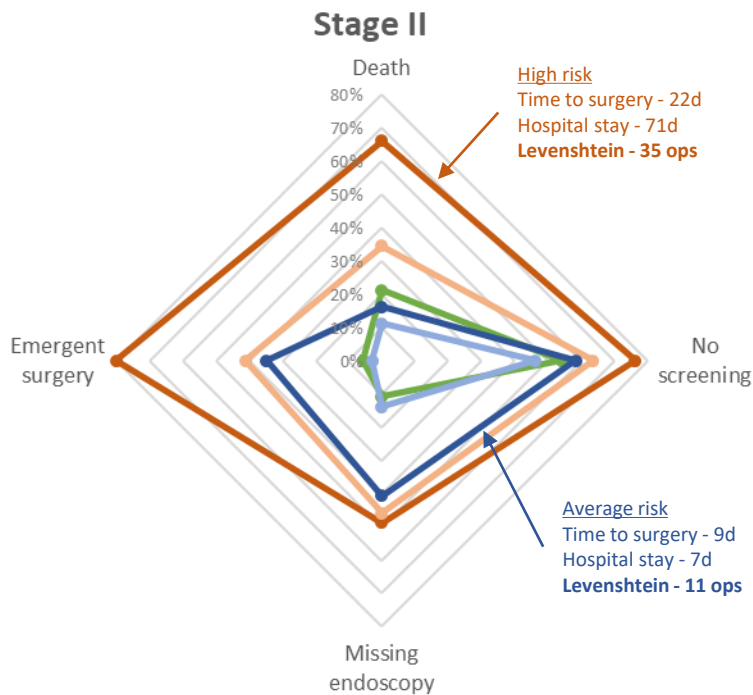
Stage II

Death

80%
70%
60%
50%
40%
30%
20%
10%
0%

High risk
Time to surgery - 22d
Hospital stay - 71d
**Levenshtein - 35 ops**

Emergent surgery

No screening

Average risk
Time to surgery - 9d
Hospital stay - 7d
**Levenshtein - 11 ops**

Missing endoscopy